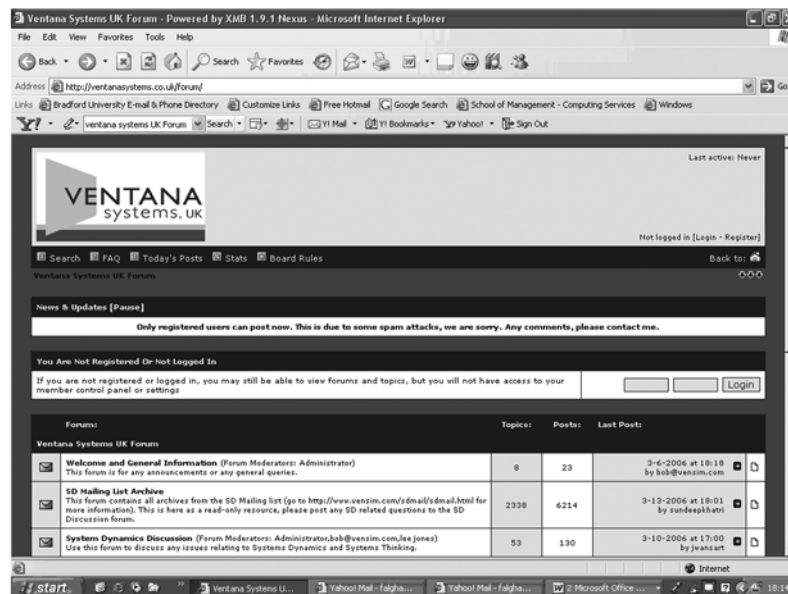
Ventana Systems UK Forum - Powered by XMB 1.9.1 Nexus - Microsoft Internet Explorer

File Edit View Favorites Tools Help

Back Search Favorites

Address http://ventanasystems.co.uk/forum/

Links Bradford University E-mail & Phone Directory Customize Links Free Hotmail Google Search School of Management - Computing Services Windows

Y! ventana systems UK Forum Search Y! Mail Y! Bookmarks Yahoo! Sign Out

Last active: Never

VENTANA systems, UK

Not logged in [Login - Register]

Search FAQ Today's Posts Stats Board Rules

Back to:

Ventana Systems UK Forum

News & Updates [Pause]

Only registered users can post now. This is due to some spam attacks, we are sorry. Any comments, please contact me.

You Are Not Registered Or Not Logged In

If you are not registered or logged in, you may still be able to view forums and topics, but you will not have access to your member control panel or settings

Login

| | Forum: | Topics: | Posts: | Last Post: |
|---|---|---|---|---|
| | Ventana Systems UK Forum | | | |
| | **Welcome and General Information** (Forum Moderators: Administrator) This forum is for any announcements or any general queries. | 8 | 23 | 3-6-2006 at 18:18 by bob@vensim.com |
| | **SD Mailing List Archive** This forum contains all archives from the SD Mailing list (go to http://www.vensim.com/sdmail/sdmail.html for more information). This is here as a read-only resource, please post any SD related questions to the SD Discussion forum. | 2338 | 6214 | 3-13-2006 at 18:01 by sundeepkhatri |
| | **System Dynamics Discussion** (Forum Moderators: Administrator,bob@vensim.com,lee jones) Use this forum to discuss any issues relating to Systems Dynamics and Systems Thinking. | 53 | 130 | 3-10-2006 at 17:00 by jwansart |

Internet

start Ventana Systems U... Yahoo! Mail - falgha... Yahoo! Mail - falgha... 2 Microsoft Office ... 18:14